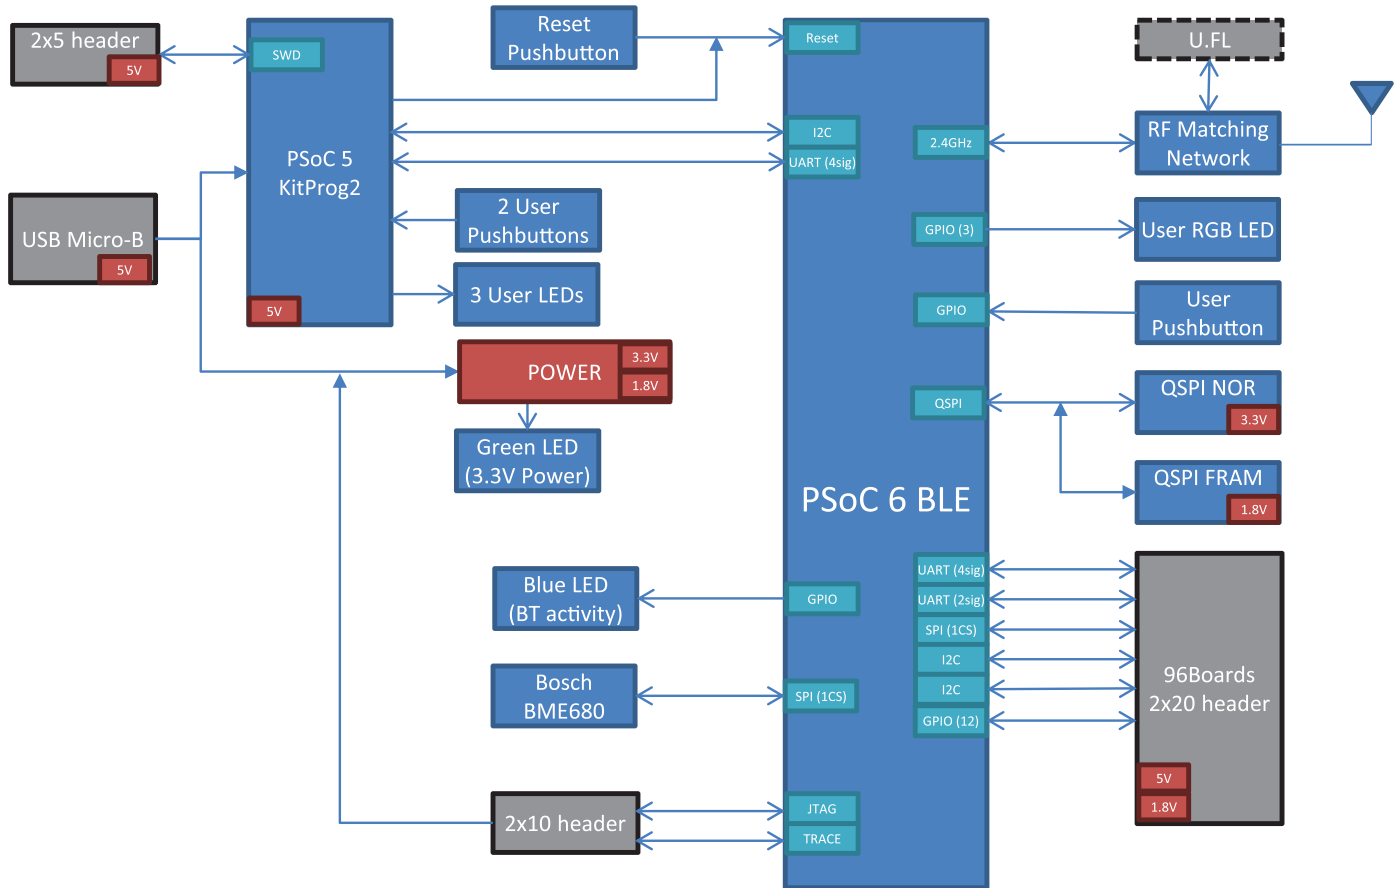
2x5 header
5V

SWD

PSoC 5
KitProg2

5V

USB Micro-B
5V

Reset
Pushbutton

2 User
Pushbuttons

3 User LEDs

POWER
3.3V
1.8V

Green LED
(3.3V Power)

Blue LED
(BT activity)

Bosch
BME680

2x10 header

Reset

I2C
UART (4sig)

2.4GHz

GPIO (3)

GPIO

QSPI

PSoC 6 BLE

GPIO

UART (4sig)
UART (2sig)
SPI (1CS)
I2C
I2C
GPIO (12)

SPI (1CS)

JTAG
TRACE

U.FL

RF Matching
Network

User RGB LED

User
Pushbutton

QSPI NOR
3.3V

QSPI FRAM
1.8V

96Boards
2x20 header
5V
1.8V